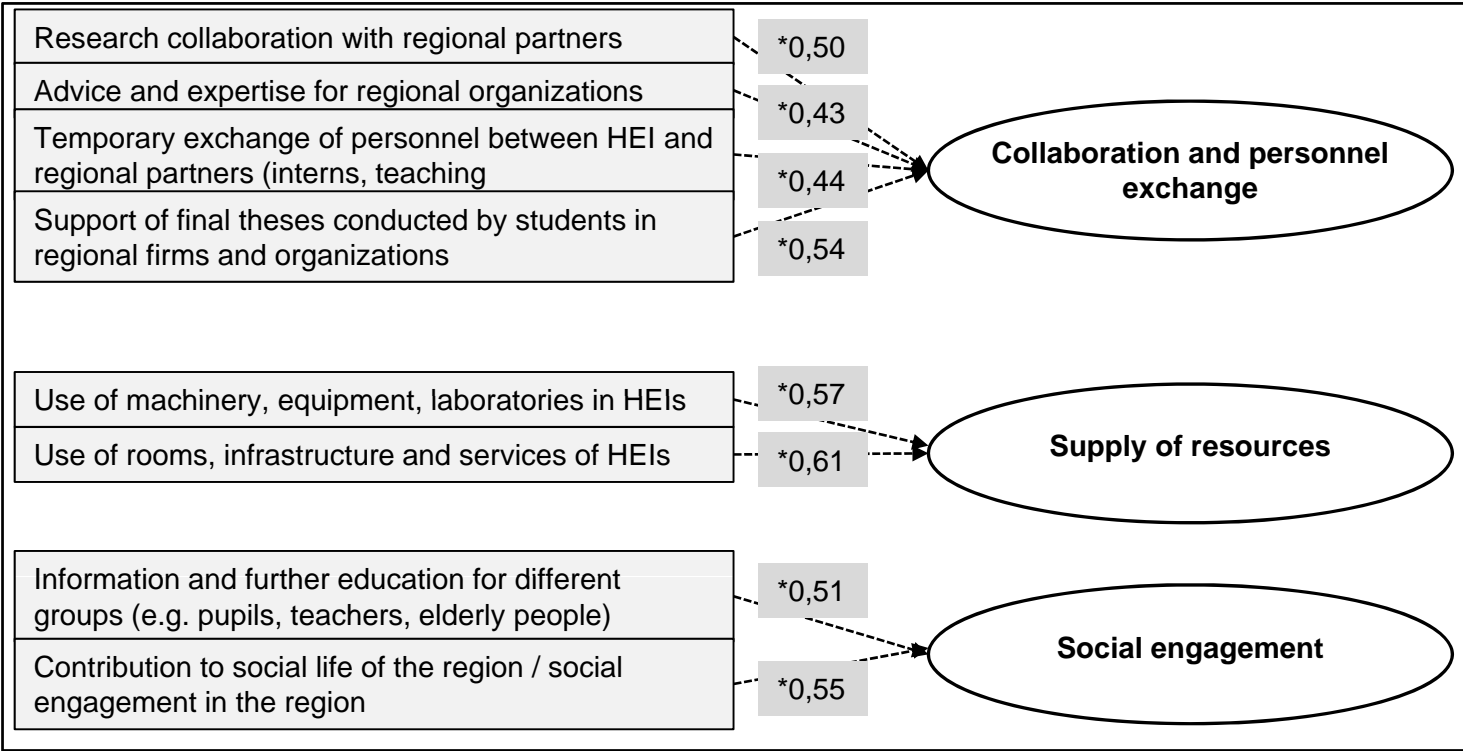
Research collaboration with regional partners

*0,50

Advice and expertise for regional organizations

*0,43

Temporary exchange of personnel between HEI and regional partners (interns, teaching

*0,44

Support of final theses conducted by students in regional firms and organizations

*0,54

Collaboration and personnel exchange

Use of machinery, equipment, laboratories in HEIs

*0,57

Use of rooms, infrastructure and services of HEIs

*0,61

Supply of resources

Information and further education for different groups (e.g. pupils, teachers, elderly people)

*0,51

Contribution to social life of the region / social engagement in the region

*0,55

Social engagement